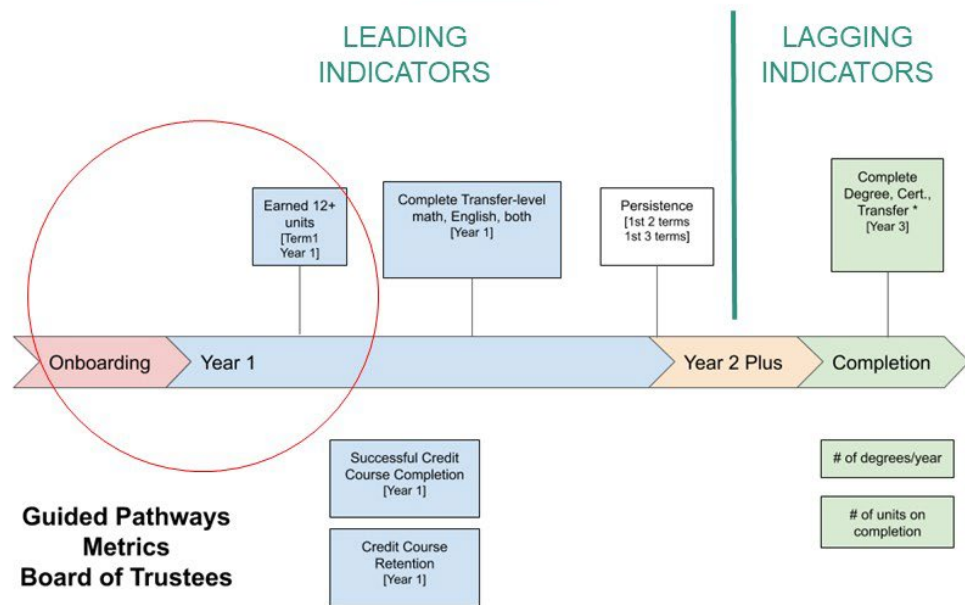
LEADING INDICATORS

LAGGING INDICATORS

Earned 12+ units [Term1 Year 1]

Complete Transfer-level math, English, both [Year 1]

Persistence [1st 2 terms 1st 3 terms]

Complete Degree, Cert., Transfer * [Year 3]

Onboarding

Year 1

Year 2 Plus

Completion

Successful Credit Course Completion [Year 1]

Credit Course Retention [Year 1]

# of degrees/year

# of units on completion

Guided Pathways Metrics Board of Trustees